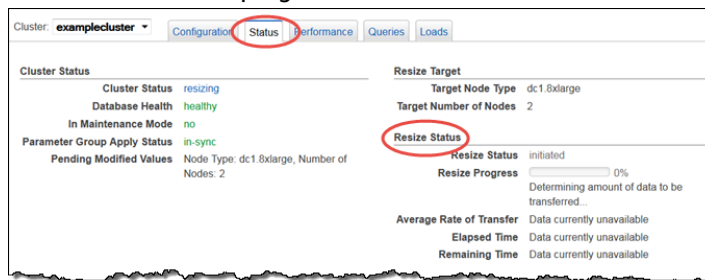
Cluster: examplecluster

Configuration Status Performance Queries Loads

Cluster Status

| | |
|---|---|
| Cluster Status | resizing |
| Database Health | healthy |
| In Maintenance Mode | no |
| Parameter Group Apply Status | in-sync |
| Pending Modified Values | Node Type: dc1.8xlarge, Number of Nodes: 2 |

Resize Target

| | |
|---|---|
| Target Node Type | dc1.8xlarge |
| Target Number of Nodes | 2 |

Resize Status

| | |
|---|---|
| Resize Status | initiated |
| Resize Progress | 0% Determining amount of data to be transferred... |
| Average Rate of Transfer | Data currently unavailable |
| Elapsed Time | Data currently unavailable |
| Remaining Time | Data currently unavailable |